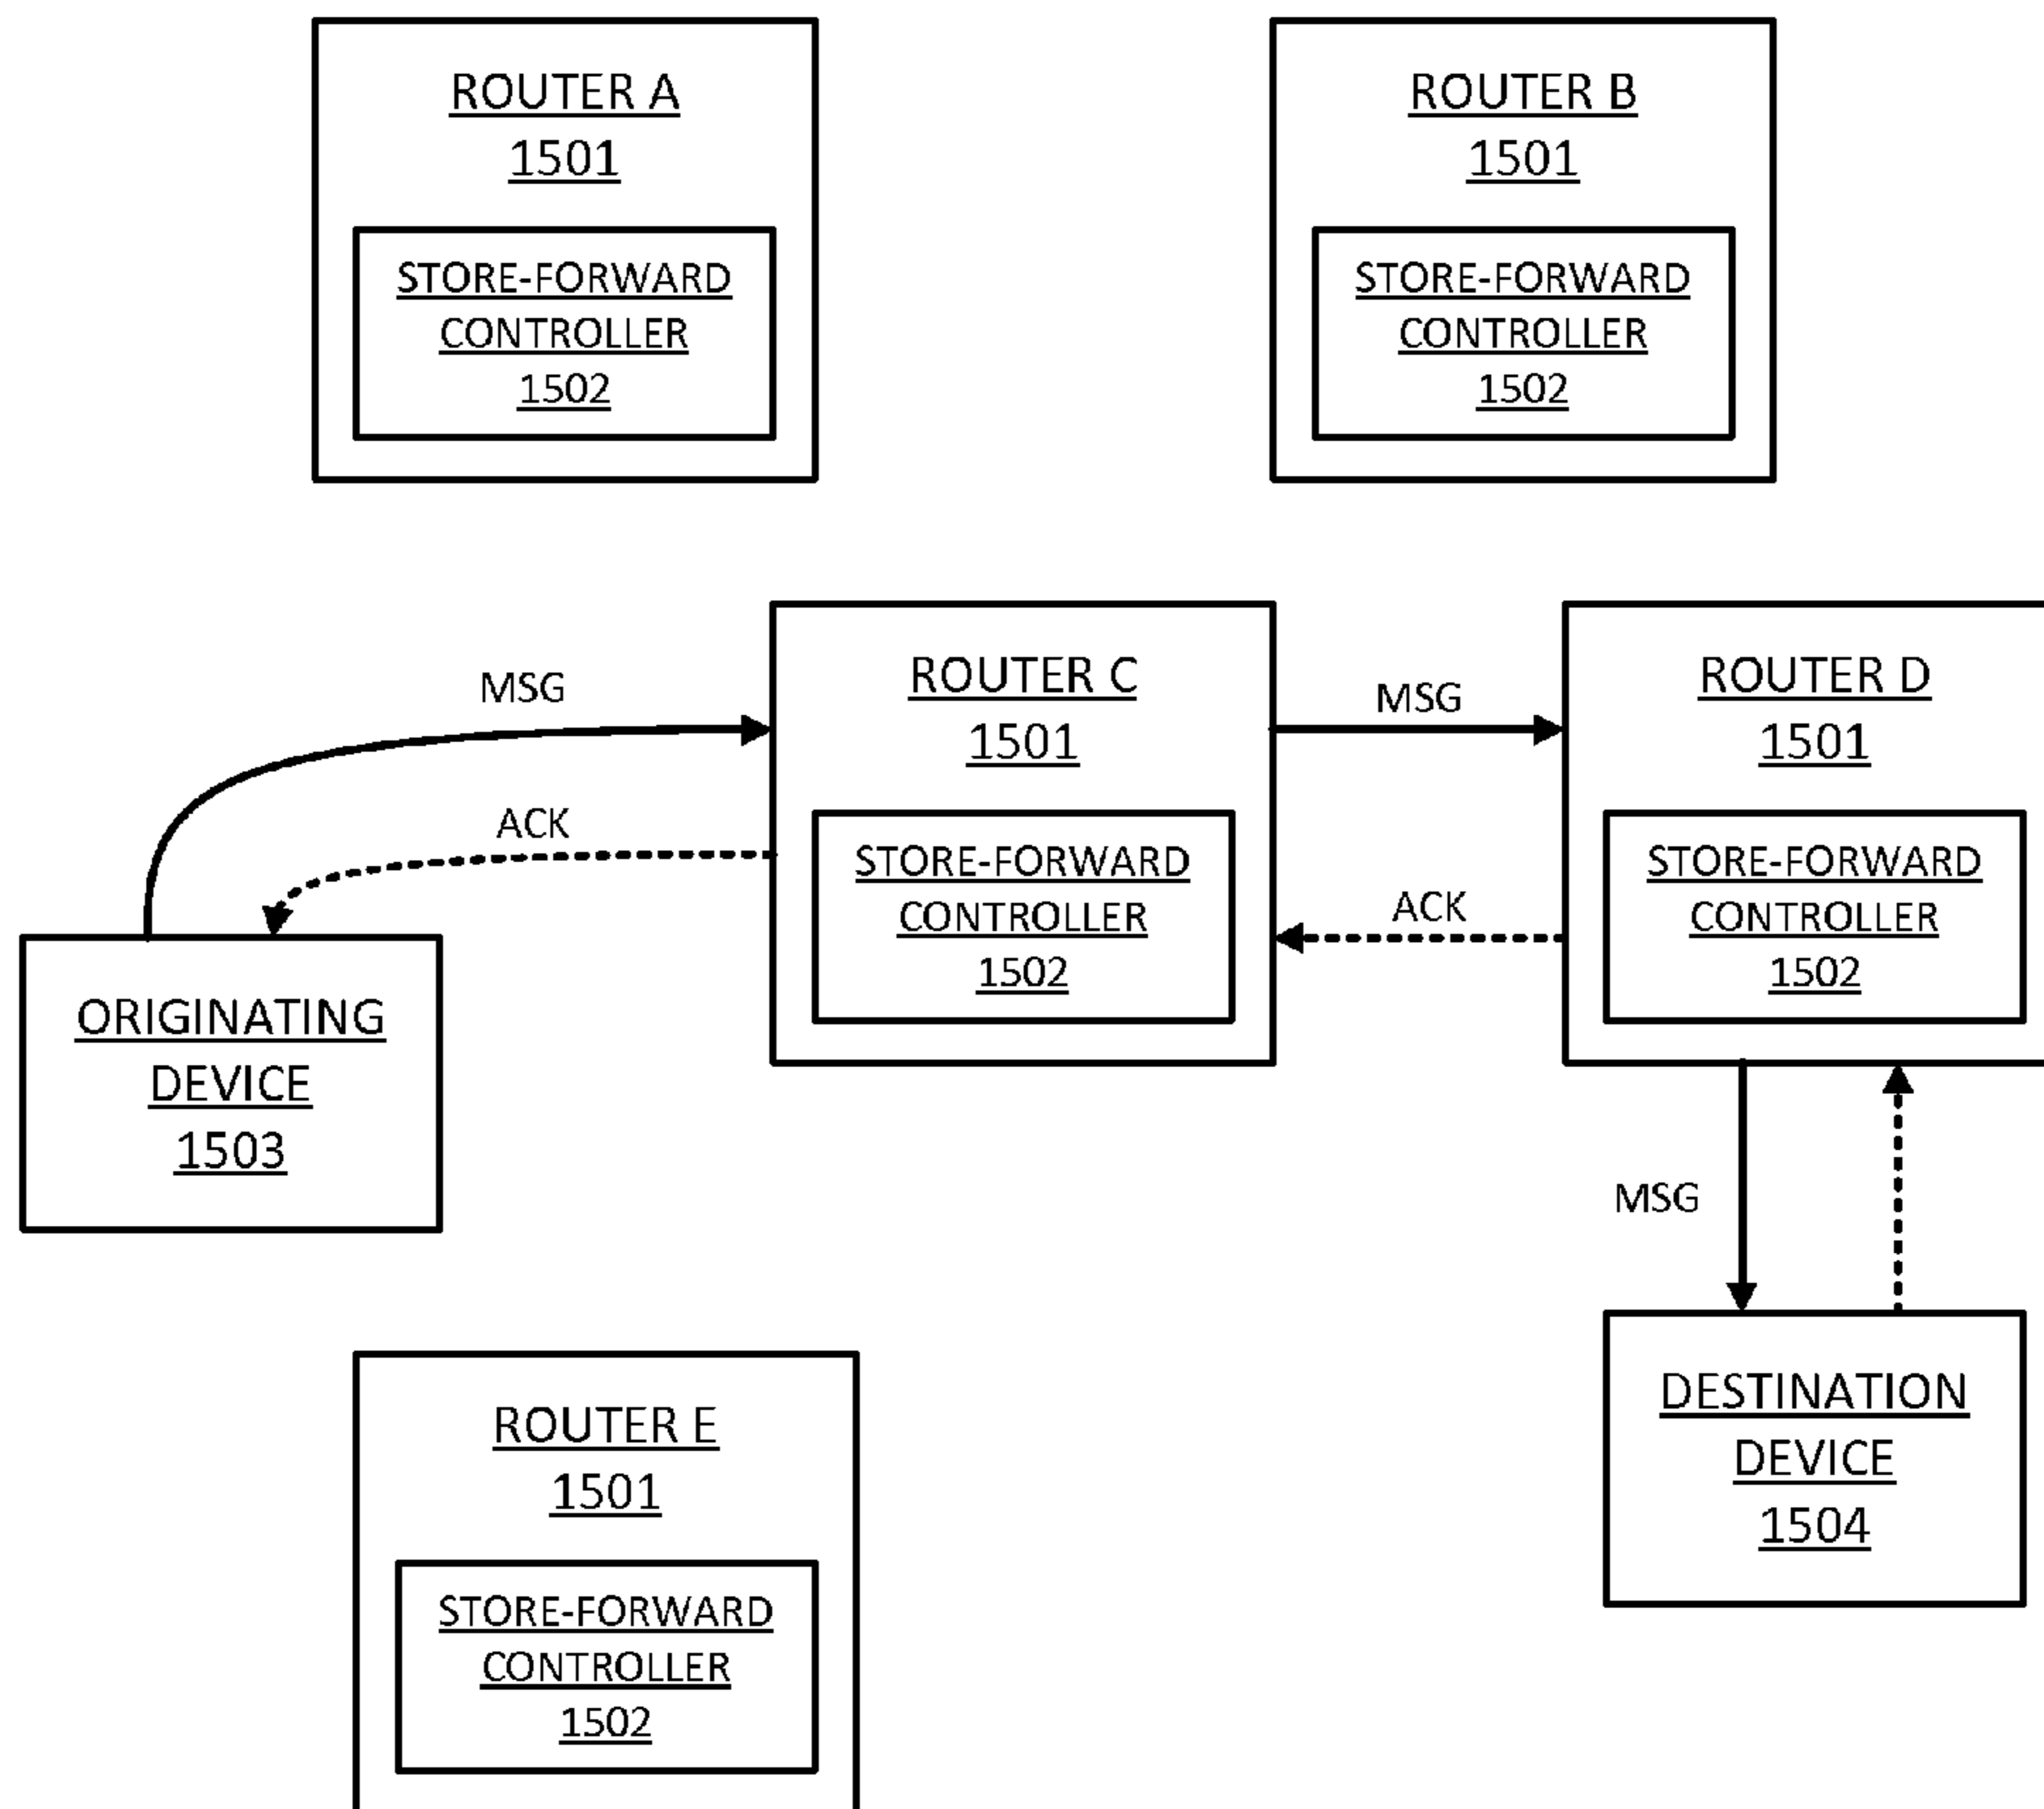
ROUTER A
1501

STORE-FORWARD
CONTROLLER
1502

ROUTER B
1501

STORE-FORWARD
CONTROLLER
1502

MSG

ROUTER C
1501

MSG

ROUTER D
1501

ACK

STORE-FORWARD
CONTROLLER
1502

ACK

STORE-FORWARD
CONTROLLER
1502

ORIGINATING
DEVICE
1503

MSG

DESTINATION
DEVICE
1504

ROUTER E
1501

STORE-FORWARD
CONTROLLER
1502